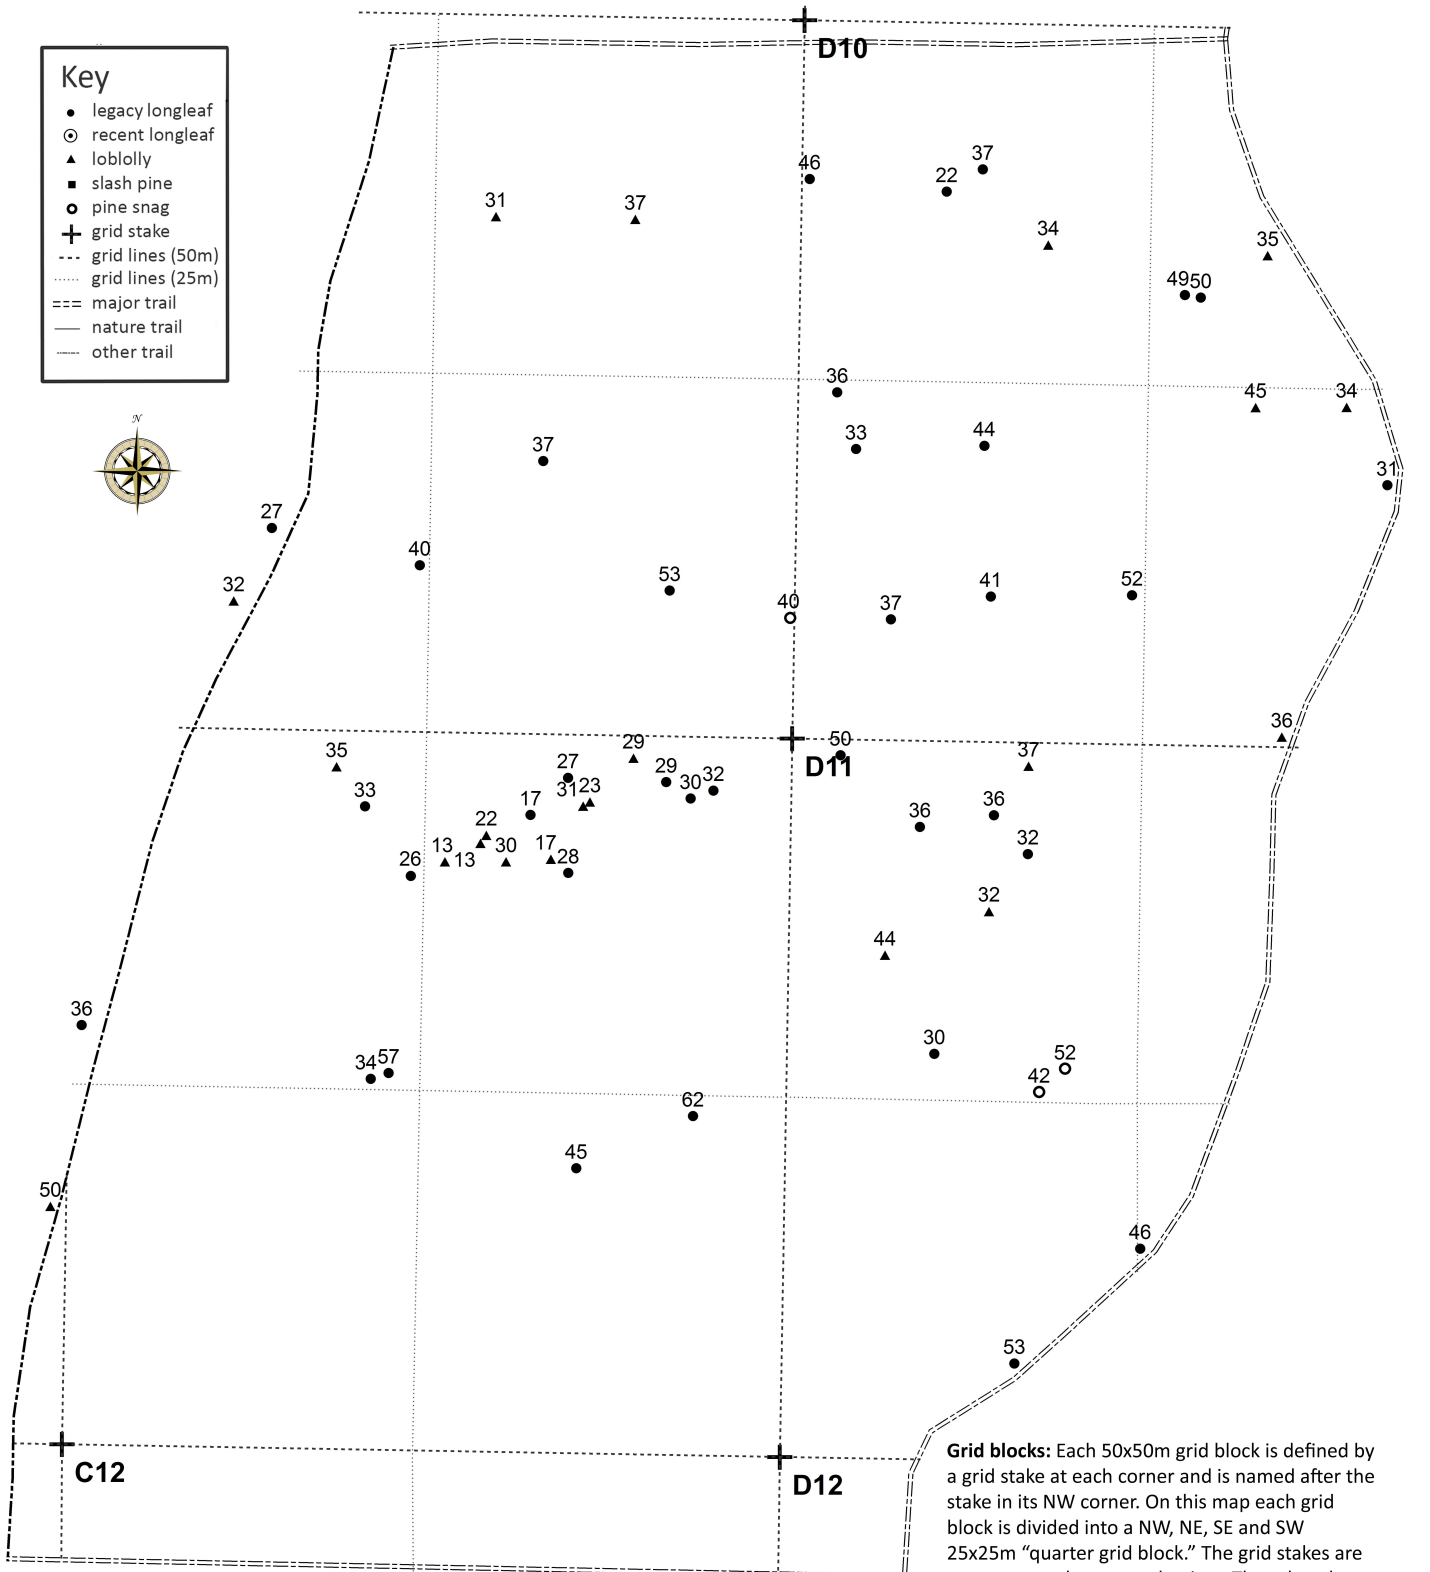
Key
legacy longleaf
recent longleaf
loblolly
slash pine
pine snag
grid stake
grid lines (50m)
grid lines (25m)
major trail
nature trail
other trail

N

D10

46
22
37
31
37
34
35
49
50
36
45
34
37
33
44
31
27
40
53
41
52
32
40
37
36
35
29
50
37
D11
27
29
30
32
33
31
23
36
36
17
22
32
13
13
30
17
28
26
32
44
36
30
52
34
57
42
62
45
50
46
53

C12
D12

Grid blocks: Each 50x50m grid block is defined by a grid stake at each corner and is named after the stake in its NW corner. On this map each grid block is divided into a NW, NE, SE and SW 25x25m "quarter grid block." The grid stakes are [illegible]